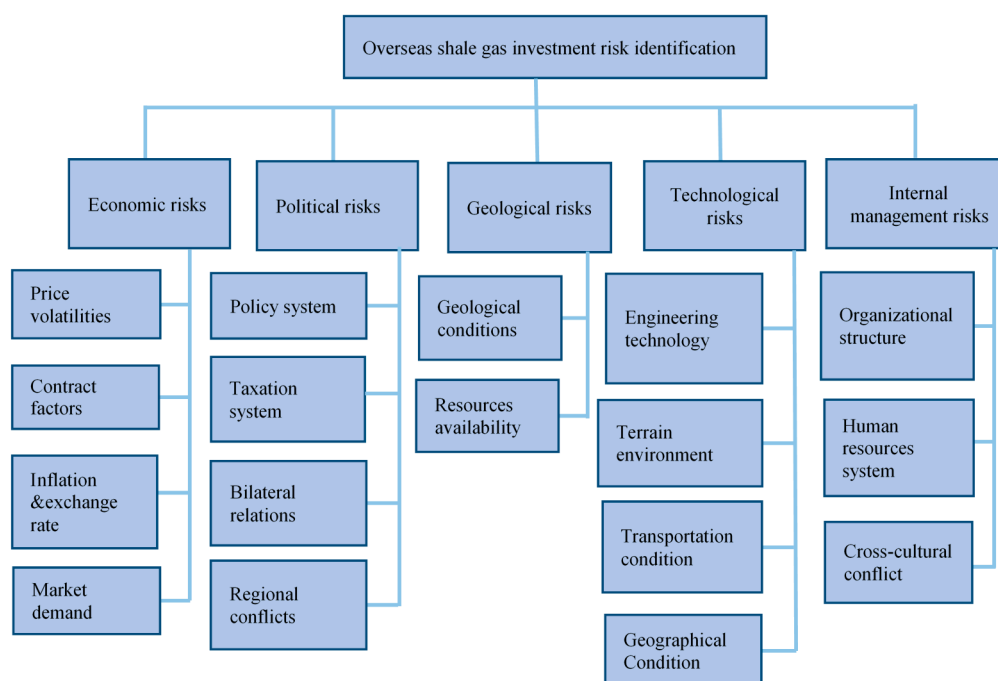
Overseas shale gas investment risk identification

Economic risks

Price volatilities

Contract factors

Inflation &exchange rate

Market demand

Political risks

Policy system

Taxation system

Bilateral relations

Regional conflicts

Geological risks

Geological conditions

Resources availability

Technological risks

Engineering technology

Terrain environment

Transportation condition

Geographical Condition

Internal management risks

Organizational structure

Human resources system

Cross-cultural conflict